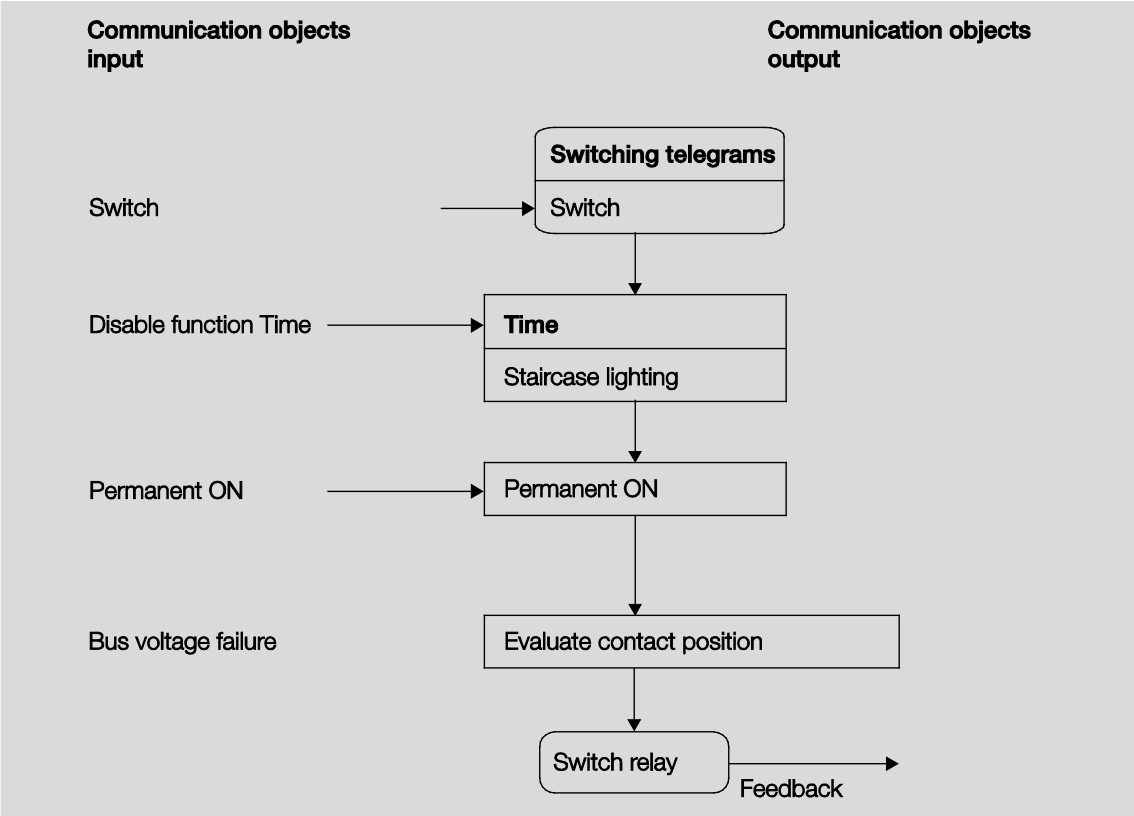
Communication objects input

Communication objects output

Switching telegrams

Switch

Switch

Disable function Time

Time

Staircase lighting

Permanent ON

Permanent ON

Bus voltage failure

Evaluate contact position

Switch relay

Feedback